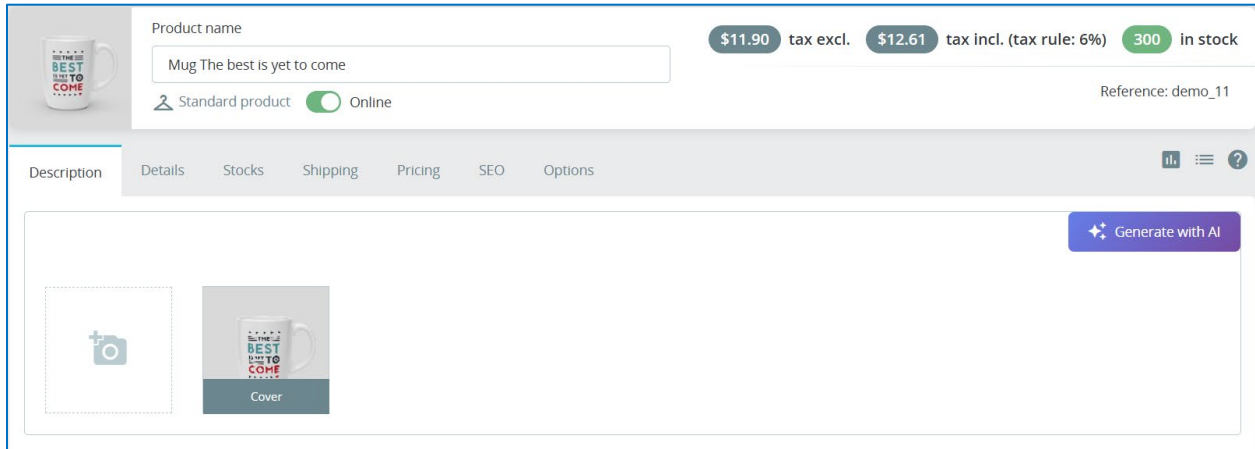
THE BEST IS YET TO COME

Product name

Mug The best is yet to come

Standard product Online

$11.90 tax excl. $12.61 tax incl. (tax rule: 6%) 300 in stock

Reference: demo_11

Description Details Stocks Shipping Pricing SEO Options

Generate with AI

THE BEST IS YET TO COME

Cover